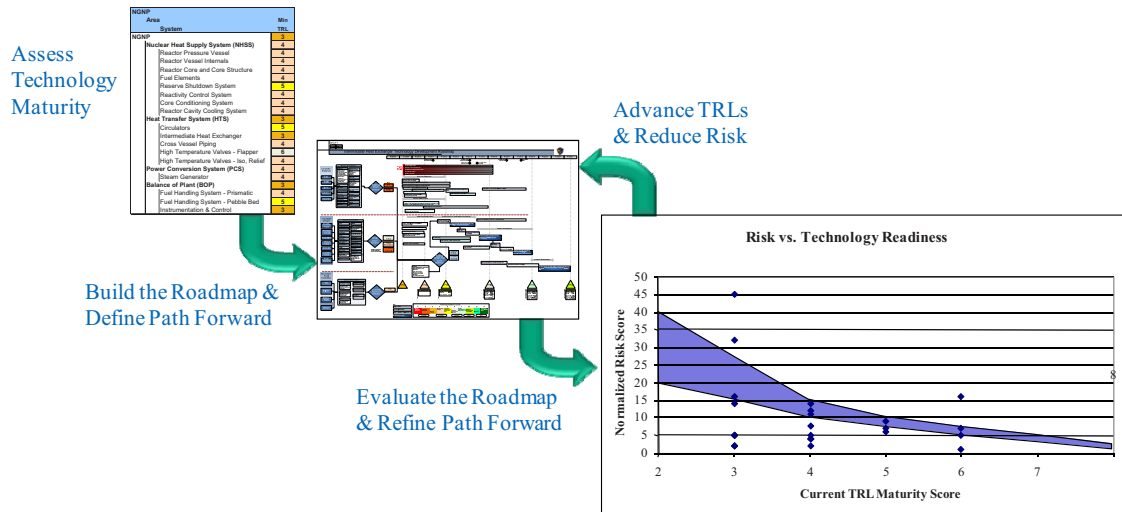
Assess Technology Maturity

| NGNP Area System | Min TRL |
|---|---|
| NGNP | 3 |
| Nuclear Heat Supply System (NHSS) | 4 |
| Reactor Pressure Vessel | 4 |
| Reactor Vessel Internals | 4 |
| Reactor Core and Core Structure | 4 |
| Fuel Elements | 4 |
| Reserve Shutdown System | 5 |
| Reactivity Control System | 4 |
| Core Conditioning System | 4 |
| Reactor Cavity Cooling System | 4 |
| Heat Transfer System (HTS) | 3 |
| Circulators | 5 |
| Intermediate Heat Exchanger | 3 |
| Cross Vessel Piping | 4 |
| High Temperature Valves - Flapper | 6 |
| High Temperature Valves - Iso, Relief | 4 |
| Power Conversion System (PCS) | 4 |
| Steam Generator | 4 |
| Balance of Plant (BOP) | 3 |
| Fuel Handling System - Prismatic | 4 |
| Fuel Handling System - Pebble Bed | 5 |
| Instrumentation & Control | 3 |

Build the Roadmap & Define Path Forward

Advance TRLs & Reduce Risk

Evaluate the Roadmap & Refine Path Forward

Risk vs. Technology Readiness

Normalized Risk Score

50
45
40
35
30
25
20
15
10
5
0

2 3 4 5 6 7 8

Current TRL Maturity Score